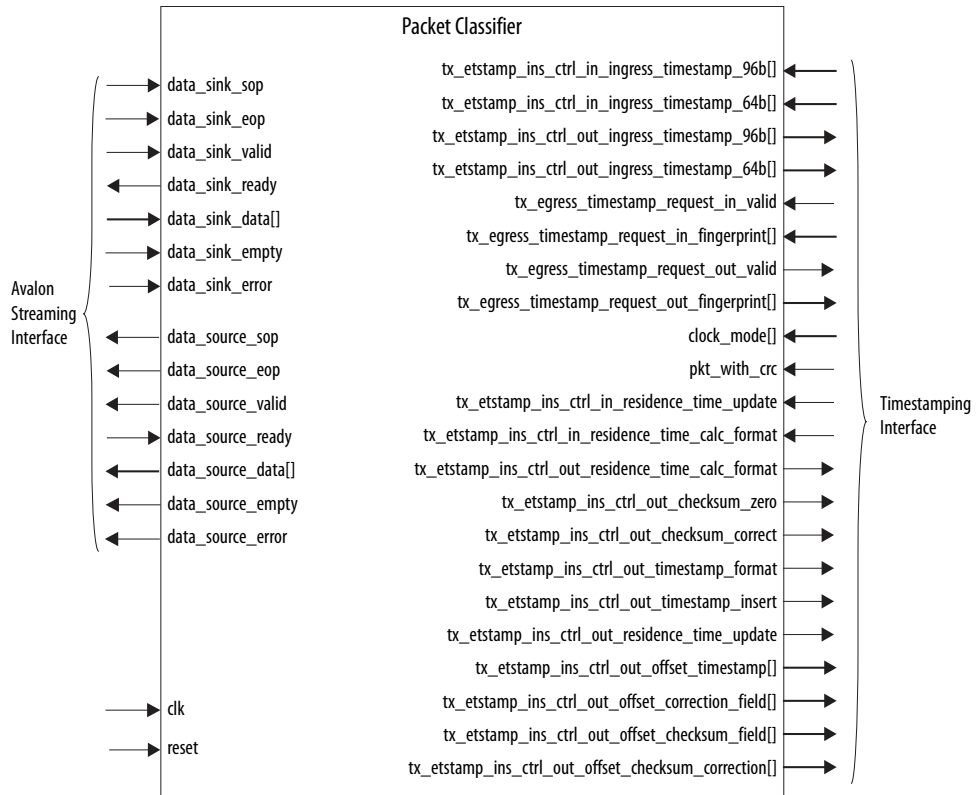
Packet Classifier

Avalon Streaming Interface

data_sink_sop
data_sink_eop
data_sink_valid
data_sink_ready
data_sink_data[]
data_sink_empty
data_sink_error
data_source_sop
data_source_eop
data_source_valid
data_source_ready
data_source_data[]
data_source_empty
data_source_error

clk
reset

tx_etstamp_ins_ctrl_in_ingress_timestamp_96b[]
tx_etstamp_ins_ctrl_in_ingress_timestamp_64b[]
tx_etstamp_ins_ctrl_out_ingress_timestamp_96b[]
tx_etstamp_ins_ctrl_out_ingress_timestamp_64b[]
tx_egress_timestamp_request_in_valid
tx_egress_timestamp_request_in_fingerprint[]
tx_egress_timestamp_request_out_valid
tx_egress_timestamp_request_out_fingerprint[]
clock_mode[]
pkt_with_crc
tx_etstamp_ins_ctrl_in_residence_time_update
tx_etstamp_ins_ctrl_in_residence_time_calc_format
tx_etstamp_ins_ctrl_out_residence_time_calc_format
tx_etstamp_ins_ctrl_out_checksum_zero
tx_etstamp_ins_ctrl_out_checksum_correct
tx_etstamp_ins_ctrl_out_timestamp_format
tx_etstamp_ins_ctrl_out_timestamp_insert
tx_etstamp_ins_ctrl_out_residence_time_update
tx_etstamp_ins_ctrl_out_offset_timestamp[]
tx_etstamp_ins_ctrl_out_offset_correction_field[]
tx_etstamp_ins_ctrl_out_offset_checksum_field[]
tx_etstamp_ins_ctrl_out_offset_checksum_correction[]

Timestamping Interface